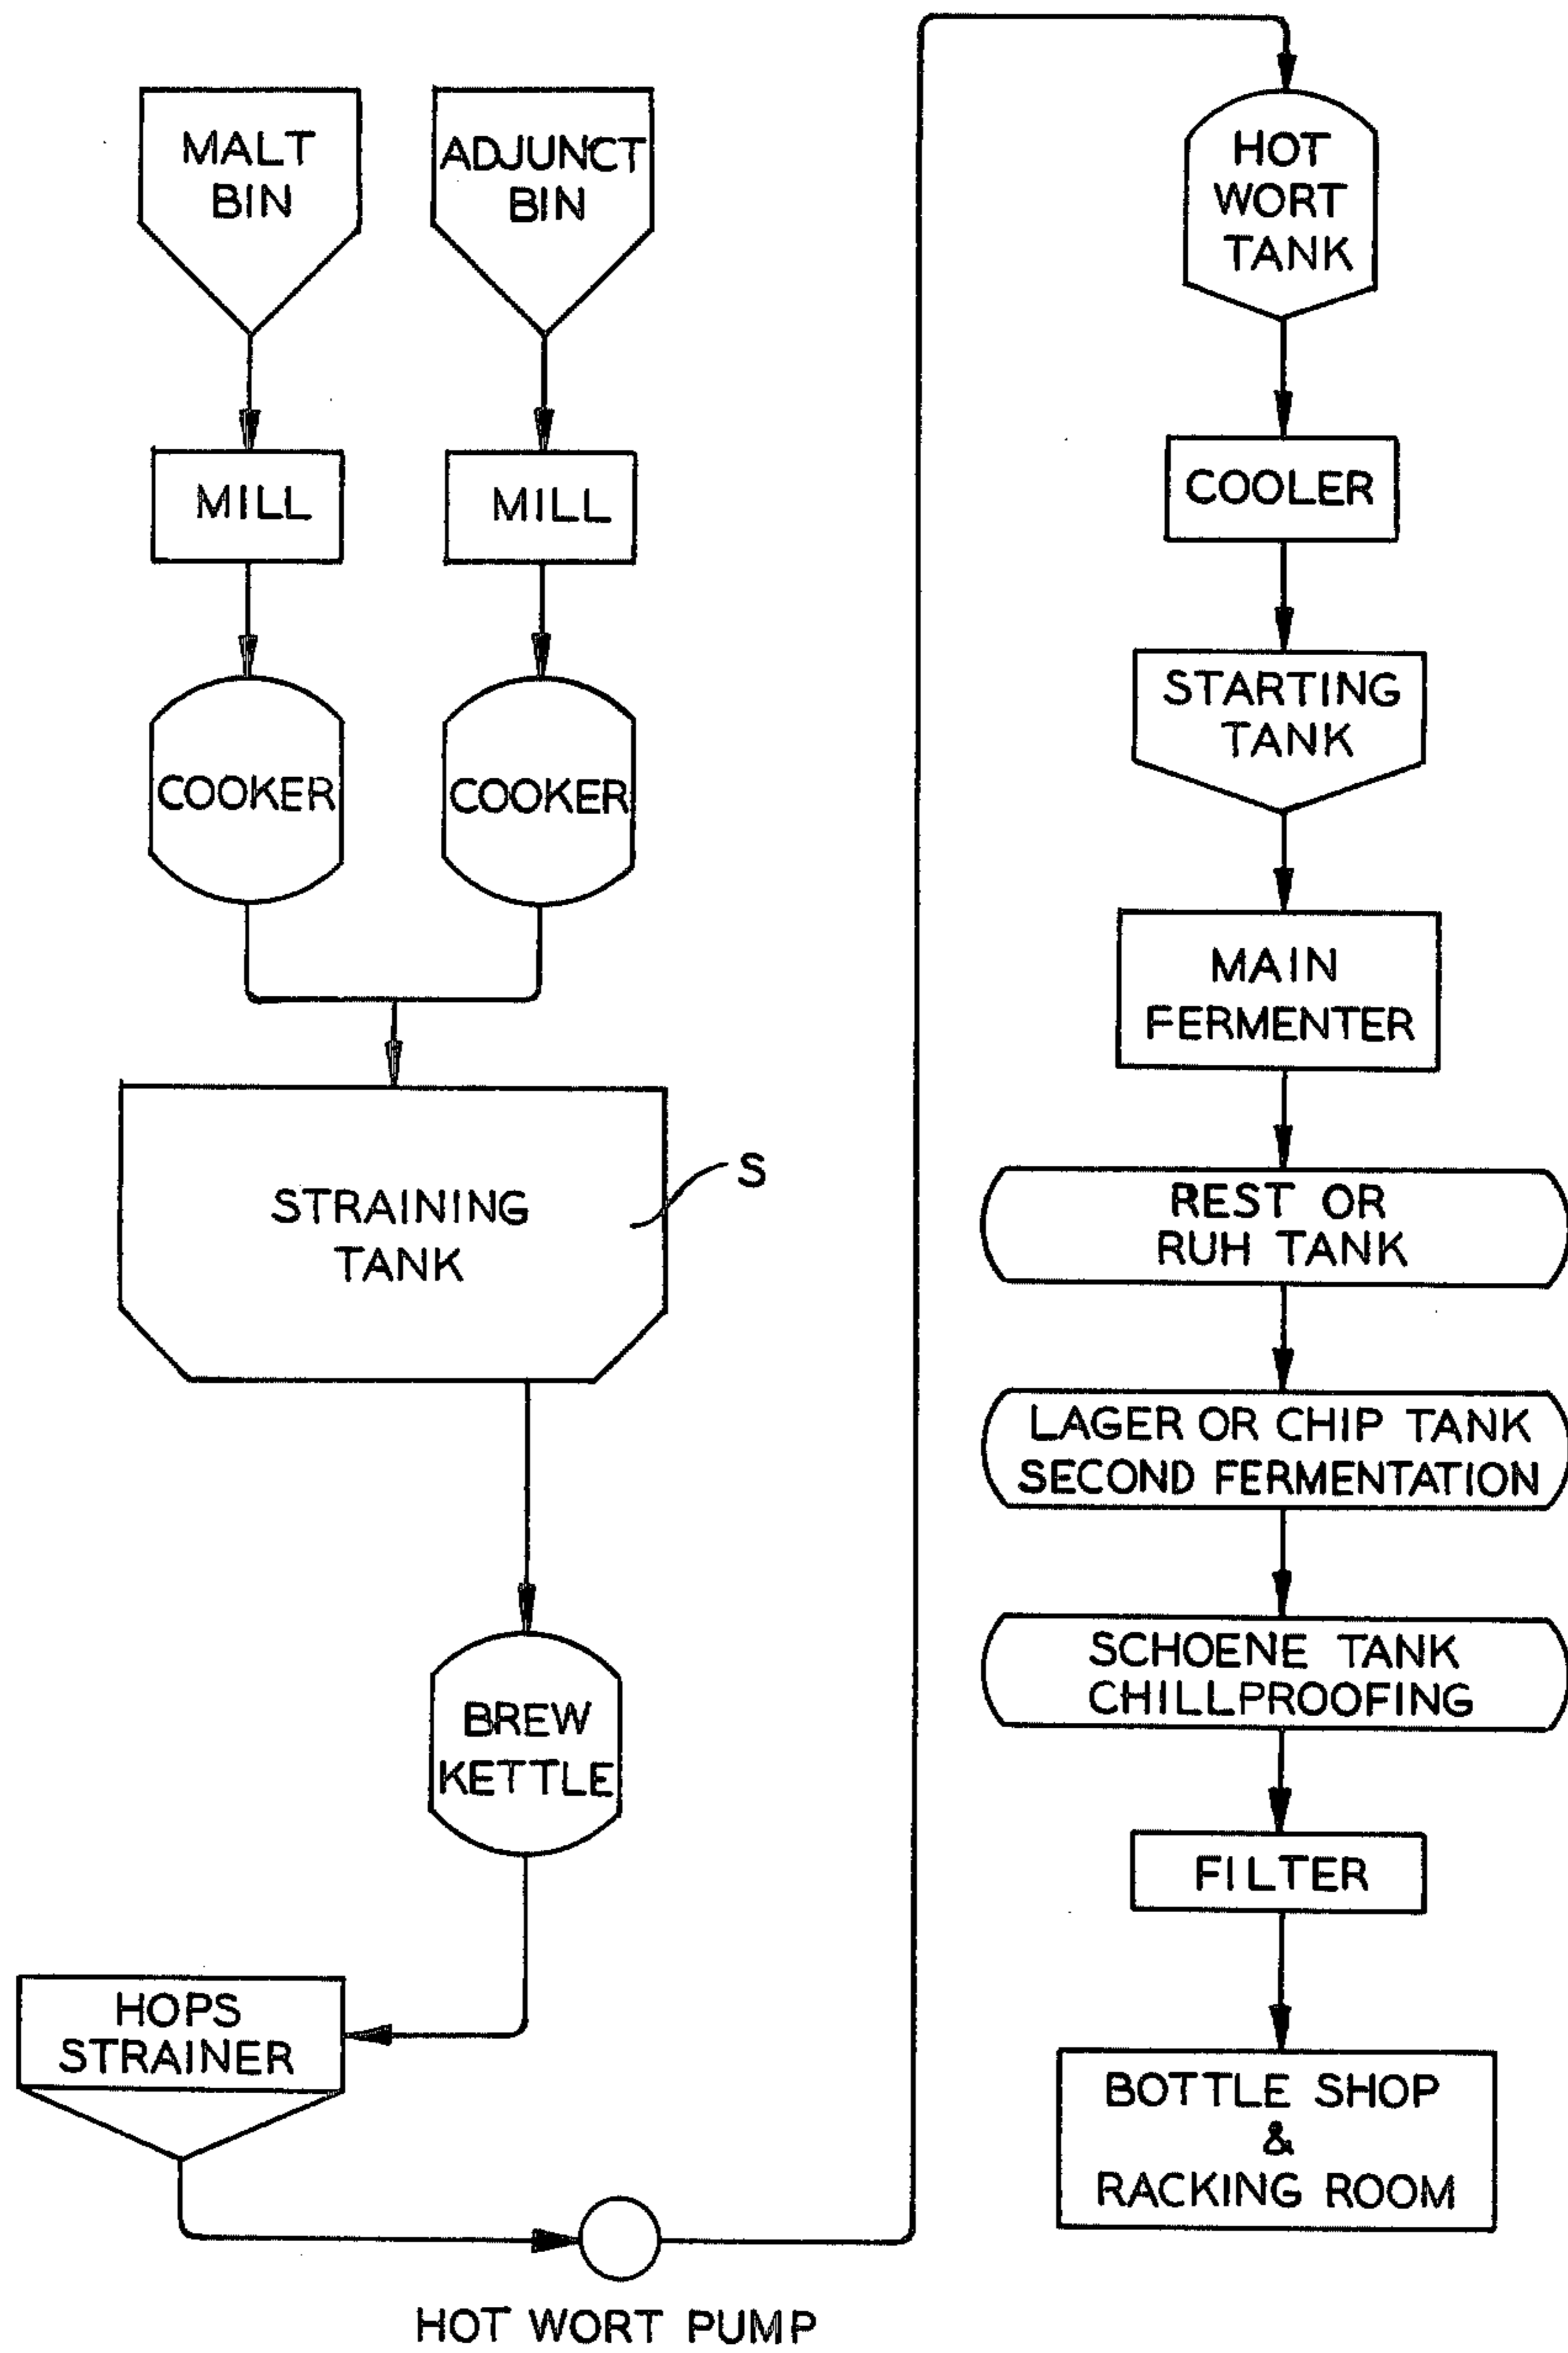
MALT BIN

ADJUNCT BIN

MILL

MILL

COOKER

COOKER

STRAINING TANK

S

BREW KETTLE

HOPS STRAINER

HOT WORT PUMP

HOT WORT TANK

COOLER

STARTING TANK

MAIN FERMENTER

REST OR RUH TANK

LAGER OR CHIP TANK SECOND FERMENTATION

SCHOENE TANK CHILLPROOFING

FILTER

BOTTLE SHOP & RACKING ROOM